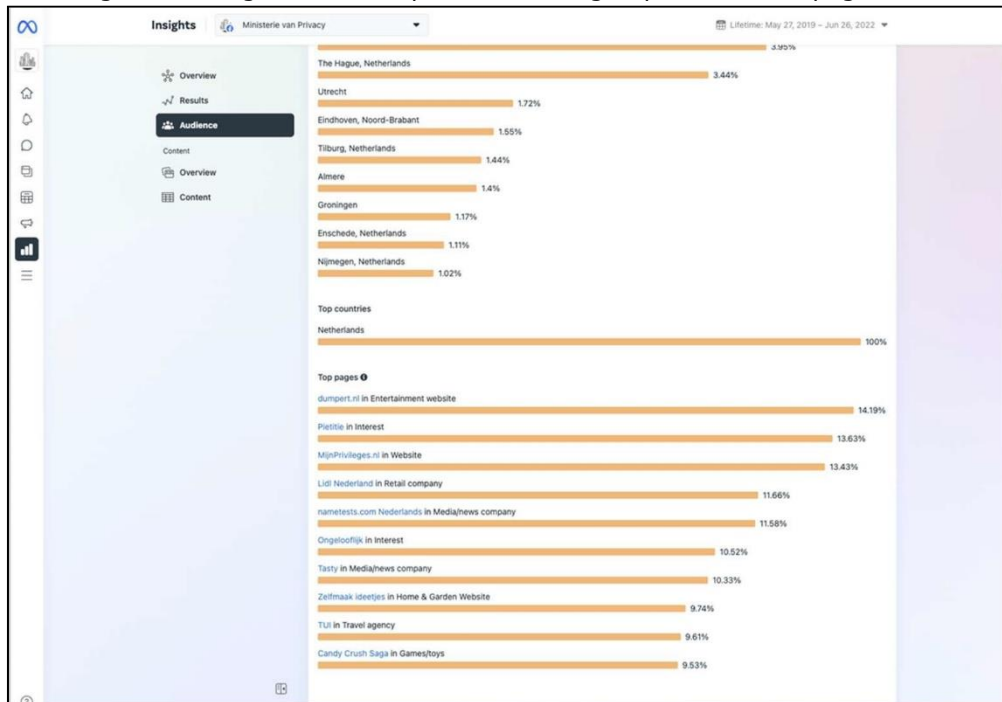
Insights Ministerie van Privacy

Lifetime: May 27, 2019 – Jun 26, 2022

Overview
Results
Audience
Content
Overview
Content

3.95%
The Hague, Netherlands
3.44%
Utrecht
1.72%
Eindhoven, Noord-Brabant
1.55%
Tilburg, Netherlands
1.44%
Almere
1.4%
Groningen
1.17%
Enschede, Netherlands
1.11%
Nijmegen, Netherlands
1.02%

Top countries
Netherlands
100%

Top pages
dumpert.nl in Entertainment website
14.19%
Pietitie in Interest
13.63%
MijnPrivileges.nl in Website
13.43%
Lidl Nederland in Retail company
11.66%
nametests.com Nederlands in Media/news company
11.58%
Ongelooflijk in Interest
10.52%
Tasty in Media/news company
10.33%
Zelfmaak ideetjes in Home & Garden Website
9.74%
TUI in Travel agency
9.61%
Candy Crush Saga in Games/toys
9.53%